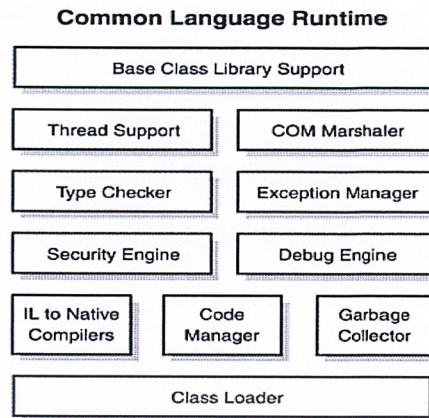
Common Language Runtime

Base Class Library Support

Thread Support

COM Marshaler

Type Checker

Exception Manager

Security Engine

Debug Engine

IL to Native Compilers

Code Manager

Garbage Collector

Class Loader